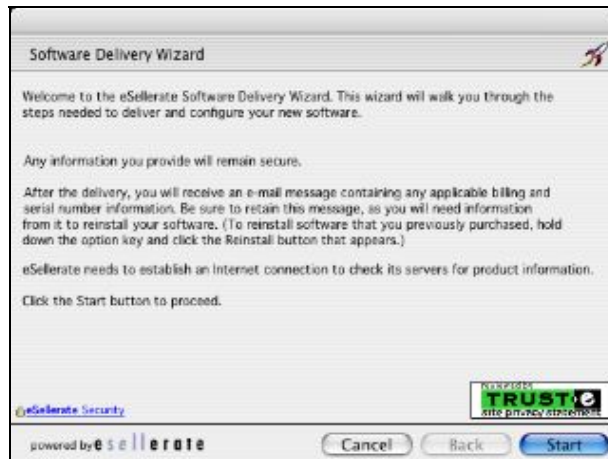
Software Delivery Wizard

Welcome to the eSellerate Software Delivery Wizard. This wizard will walk you through the steps needed to deliver and configure your new software.

Any information you provide will remain secure.

After the delivery, you will receive an e-mail message containing any applicable billing and serial number information. Be sure to retain this message, as you will need information from it to reinstall your software. (To reinstall software that you previously purchased, hold down the option key and click the Reinstall button that appears.)

eSellerate needs to establish an Internet connection to check its servers for product information.

Click the Start button to proceed.

eSellerate Security

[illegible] TRUSTe site privacy statement

powered by eSellerate

Cancel Back Start